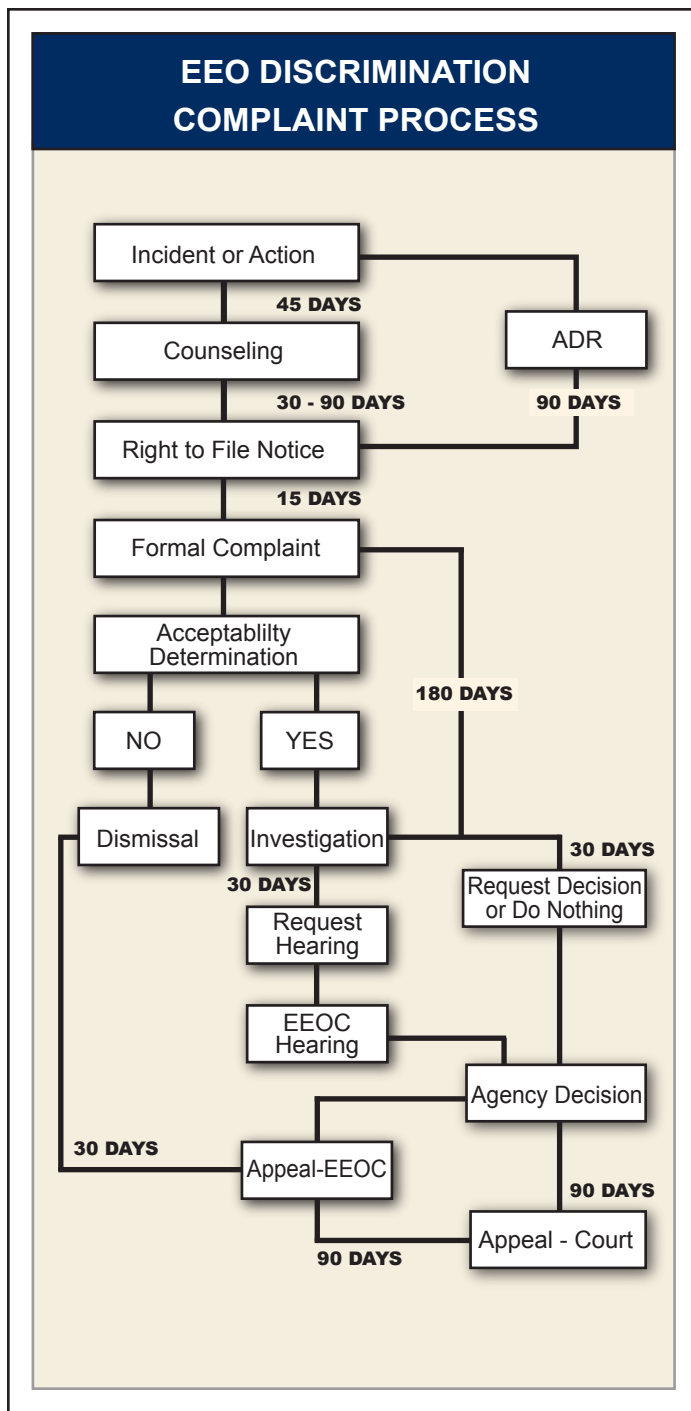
EEO DISCRIMINATION COMPLAINT PROCESS

Incident or Action

45 DAYS

Counseling

ADR

30 - 90 DAYS

90 DAYS

Right to File Notice

15 DAYS

Formal Complaint

Acceptablilty Determination

180 DAYS

NO

YES

Dismissal

Investigation

30 DAYS

30 DAYS

Request Decision or Do Nothing

Request Hearing

EEOC Hearing

Agency Decision

30 DAYS

Appeal-EEOC

90 DAYS

Appeal - Court

90 DAYS